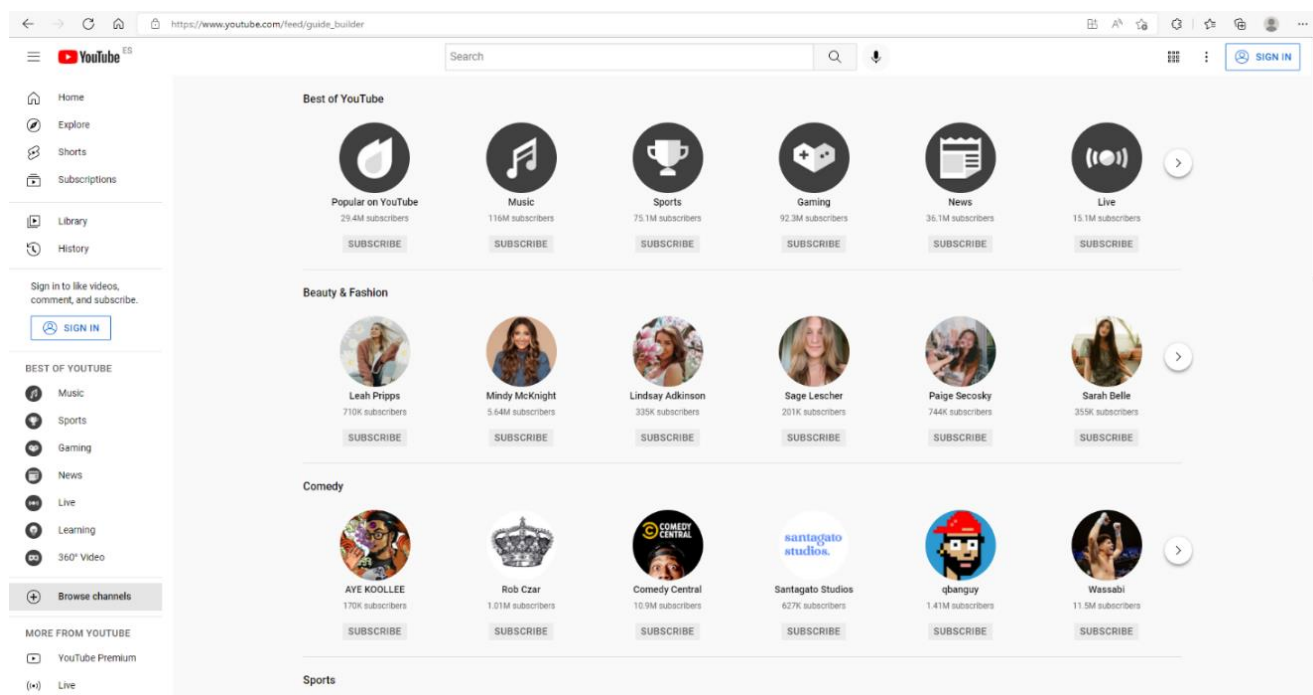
https://www.youtube.com/feed/guide_builder

YouTube ES

Search

SIGN IN

Home
Explore
Shorts
Subscriptions

Library
History

Sign in to like videos, comment, and subscribe.

SIGN IN

BEST OF YOUTUBE
Music
Sports
Gaming
News
Live
Learning
360° Video

Browse channels

MORE FROM YOUTUBE
YouTube Premium
Live

Best of YouTube

Popular on YouTube
29.4M subscribers
SUBSCRIBE

Music
116M subscribers
SUBSCRIBE

Sports
75.1M subscribers
SUBSCRIBE

Gaming
92.3M subscribers
SUBSCRIBE

News
36.1M subscribers
SUBSCRIBE

Live
15.1M subscribers
SUBSCRIBE

Beauty & Fashion

Leah Pripps
710K subscribers
SUBSCRIBE

Mindy McKnight
5.64M subscribers
SUBSCRIBE

Lindsay Adkinson
335K subscribers
SUBSCRIBE

Sage Lescher
201K subscribers
SUBSCRIBE

Paige Secosky
744K subscribers
SUBSCRIBE

Sarah Belle
355K subscribers
SUBSCRIBE

Comedy

AYE KOOLLEE
170K subscribers
SUBSCRIBE

Rob Czar
1.01M subscribers
SUBSCRIBE

COMEDY CENTRAL
Comedy Central
10.9M subscribers
SUBSCRIBE

santagato studios.
Santagato Studios
627K subscribers
SUBSCRIBE

qbanguy
1.41M subscribers
SUBSCRIBE

Wassabi
11.5M subscribers
SUBSCRIBE

Sports